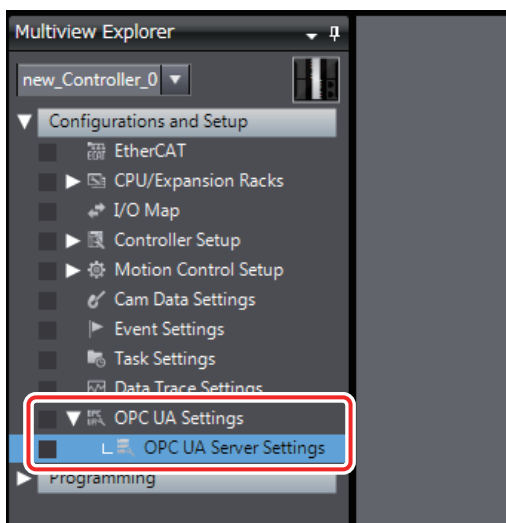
Multiview Explorer

new_Controller_0

Configurations and Setup

EtherCAT

CPU/Expansion Racks

I/O Map

Controller Setup

Motion Control Setup

Cam Data Settings

Event Settings

Task Settings

Data Trace Settings

OPC UA Settings

OPC UA Server Settings

Programming